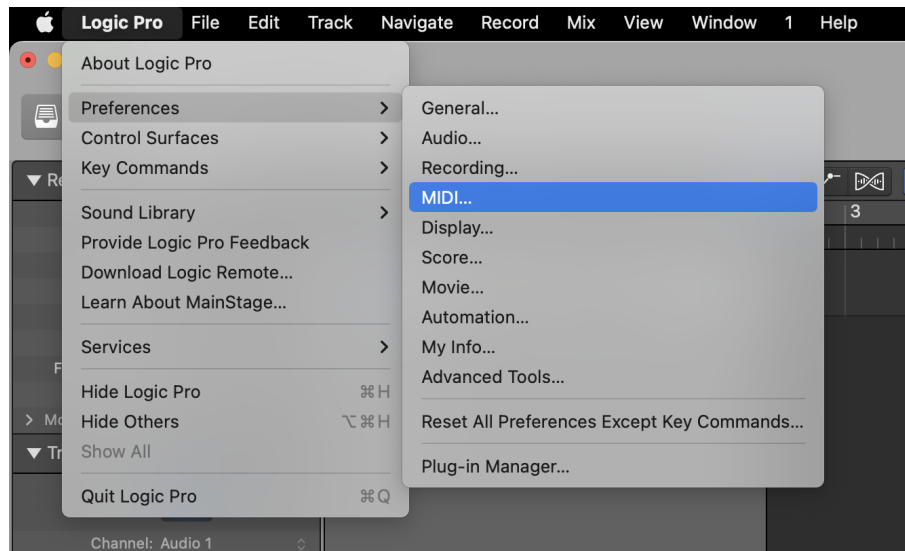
Logic Pro File Edit Track Navigate Record Mix View Window 1 Help

About Logic Pro

Preferences >
Control Surfaces >
Key Commands >

Sound Library >
Provide Logic Pro Feedback
Download Logic Remote...
Learn About MainStage...

Services >

Hide Logic Pro ⌘H
Hide Others ⌥⌘H
Show All

Quit Logic Pro ⌘Q

General...
Audio...
Recording...
MIDI...
Display...
Score...
Movie...
Automation...
My Info...
Advanced Tools...

Reset All Preferences Except Key Commands...

Plug-in Manager...

Re
F
Mo
Tr
3

Channel: Audio 1